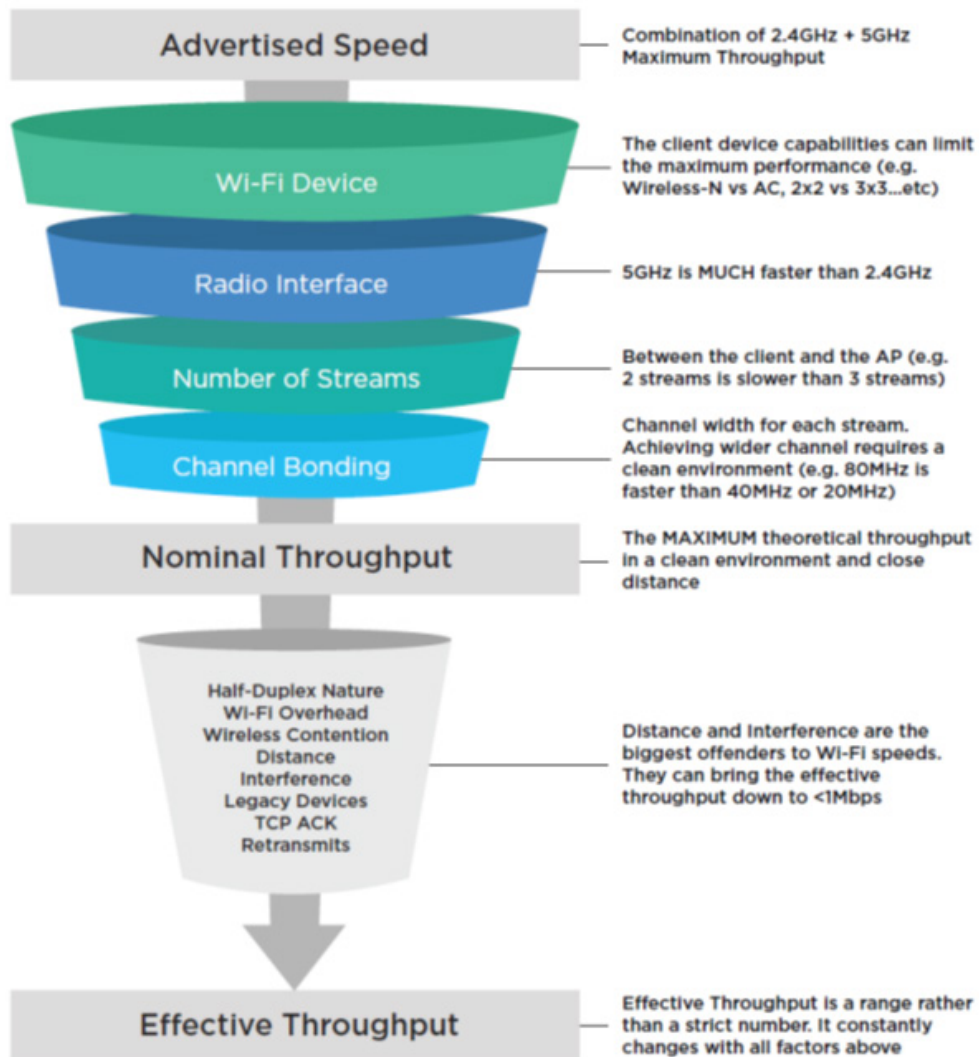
Advertised Speed

Combination of 2.4GHz + 5GHz Maximum Throughput

Wi-Fi Device

The client device capabilities can limit the maximum performance (e.g. Wireless-N vs AC, 2x2 vs 3x3...etc)

Radio Interface

5GHz is MUCH faster than 2.4GHz

Number of Streams

Between the client and the AP (e.g. 2 streams is slower than 3 streams)

Channel Bonding

Channel width for each stream. Achieving wider channel requires a clean environment (e.g. 80MHz is faster than 40MHz or 20MHz)

Nominal Throughput

The MAXIMUM theoretical throughput in a clean environment and close distance

Half-Duplex Nature
Wi-Fi Overhead
Wireless Contention
Distance
Interference
Legacy Devices
TCP ACK
Retransmits

Distance and Interference are the biggest offenders to Wi-Fi speeds. They can bring the effective throughput down to <1Mbps

Effective Throughput

Effective Throughput is a range rather than a strict number. It constantly changes with all factors above